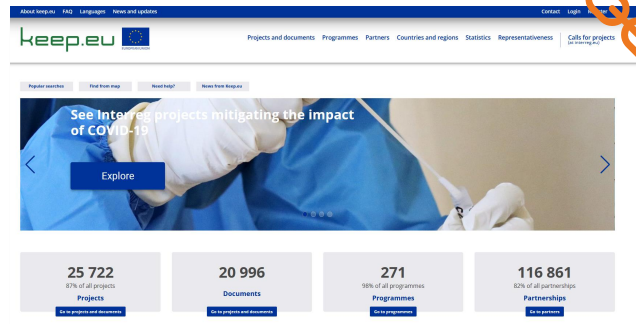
About keep.eu FAQ Languages News and updates

Contact Login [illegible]

keep.eu

Projects and documents Programmes Partners Countries and regions Statistics Representativeness Calls for projects (at interreg.eu)

Popular searches Find from map Need help? News from Keep.eu

See Interreg projects mitigating the impact of COVID-19

Explore

25 722
87% of all projects
Projects
Go to projects and documents

20 996
Documents
Go to projects and documents

271
98% of all programmes
Programmes
Go to programmes

116 861
82% of all partnerships
Partnerships
Go to partners